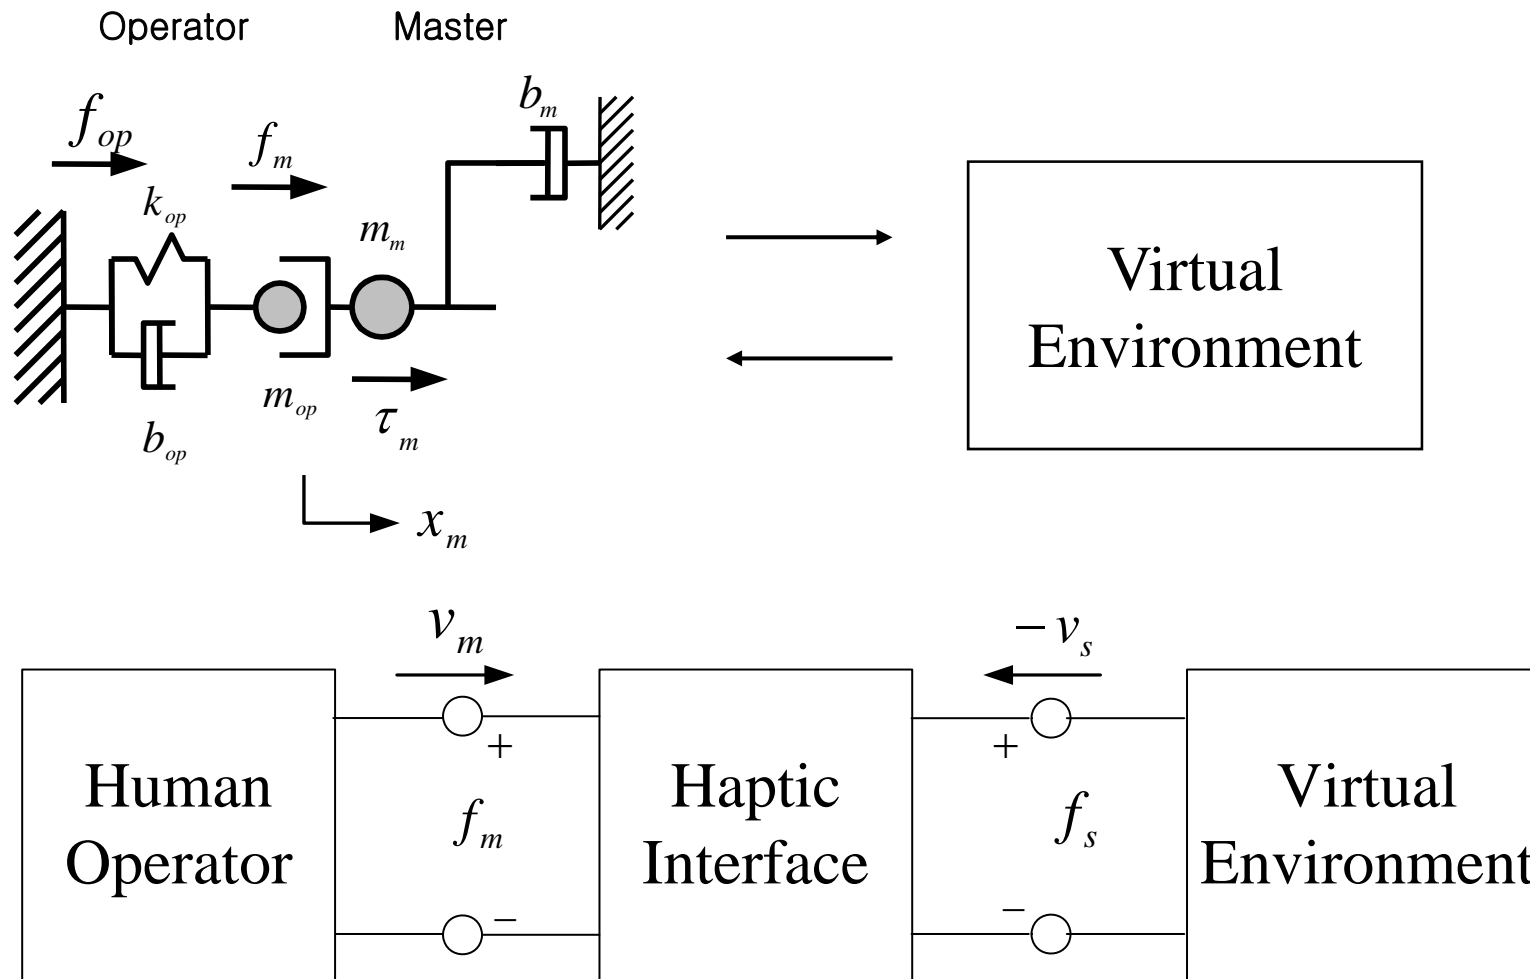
Operator

Master

$f_{op}$

$f_m$

$b_m$

$k_{op}$

$m_m$

$m_{op}$

$\tau_m$

$b_{op}$

$x_m$

Virtual Environment

$v_m$

$-v_s$

Human Operator

$+$

$f_m$

$-$

Haptic Interface

$+$

$f_s$

$-$

Virtual Environment